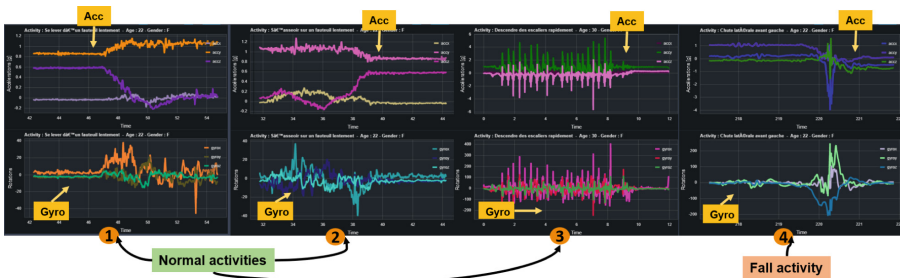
Acc

Activity : Se lever d'un fauteuil lentement - Age : 22 - Gender : F

accx
accy
accz

Acceleration [g]

Time

Rotation

gyrox
gyroy
gyroz

Gyro

Time

1

Acc

Activity : S'asseoir sur un fauteuil lentement - Age : 22 - Gender : F

accx
accy
accz

Acceleration [g]

Time

Rotation

gyrox
gyroy
gyroz

Gyro

Time

2

Normal activities

Acc

Activity : Descendre des escaliers rapidement - Age : 30 - Gender : F

accx
accy
accz

Acceleration [g]

Time

Rotation

gyrox
gyroy
gyroz

Gyro

Time

3

Acc

Activity : Chute latérale avant gauche - Age : 22 - Gender : F

accx
accy
accz

Acceleration [g]

Time

Rotation

gyrox
gyroy
gyroz

Gyro

Time

4

Fall activity